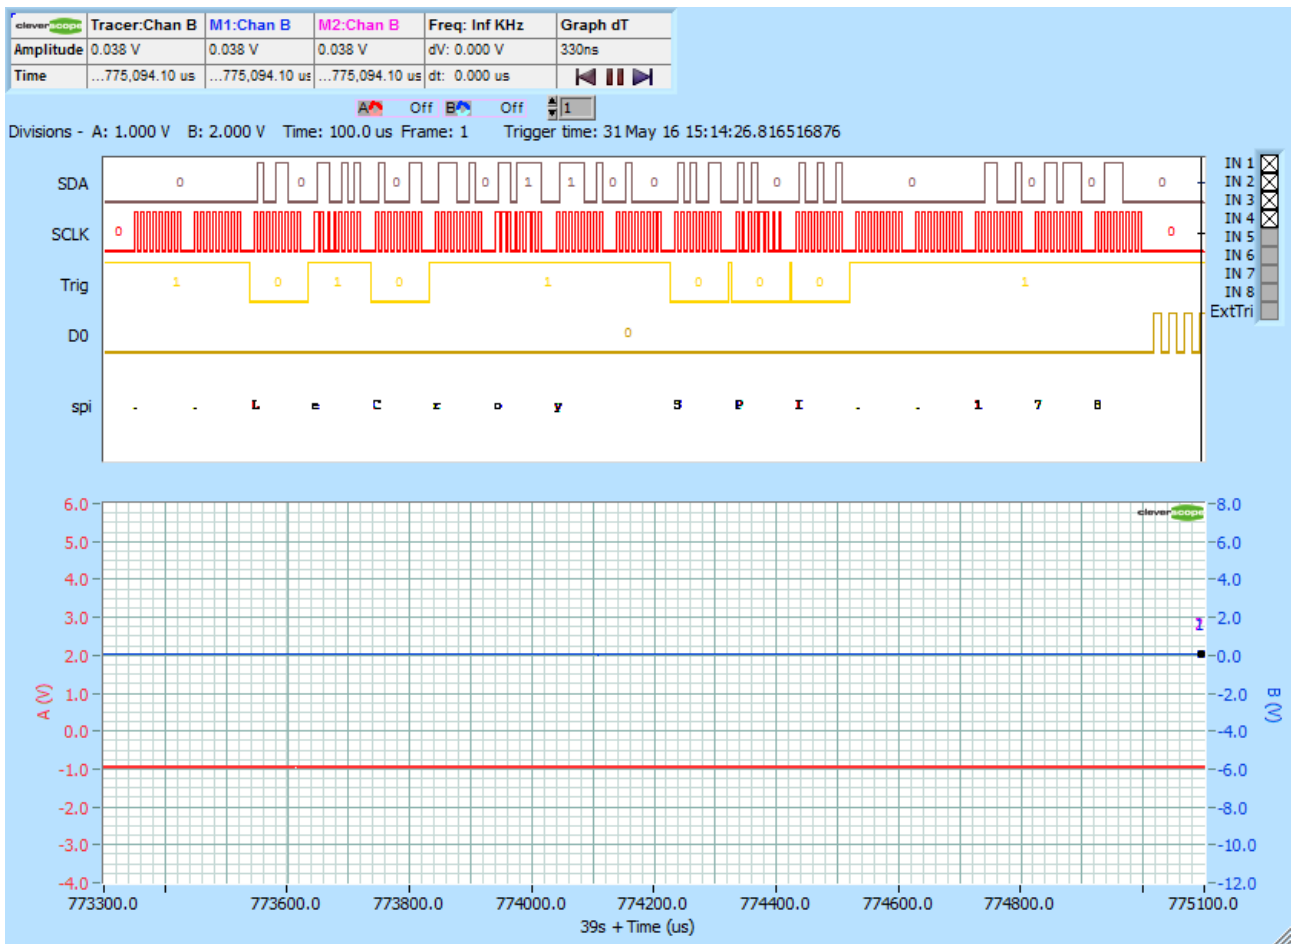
| cleverscope | Tracer:Chan B | M1:Chan B | M2:Chan B | Freq: Inf KHz | Graph dT |
|---|---|---|---|---|---|
| Amplitude | 0.038 V | 0.038 V | 0.038 V | dV: 0.000 V | 330ns |
| Time | ...775,094.10 us | ...775,094.10 us | ...775,094.10 us | dt: 0.000 us | |

A Off B Off 1

Divisions - A: 1.000 V B: 2.000 V Time: 100.0 us Frame: 1 Trigger time: 31 May 16 15:14:26.816516876

SDA 0 0 0 0 1 1 0 0 0 0 0 0 0
SCLK 0 0
Trig 1 0 1 0 1 0 0 0 1
D0 0
spi . . L e C r o y S P I . . 1 7 8

IN 1
IN 2
IN 3
IN 4
IN 5
IN 6
IN 7
IN 8
ExtTri

cleverscope

6.0 5.0 4.0 3.0 2.0 1.0 0.0 -1.0 -2.0 -3.0 -4.0
A (V)
8.0 6.0 4.0 2.0 0.0 -2.0 -4.0 -6.0 -8.0 -10.0 -12.0
B (V)
1
773300.0 773600.0 773800.0 774000.0 774200.0 774400.0 774600.0 774800.0 775100.0
39s + Time (us)